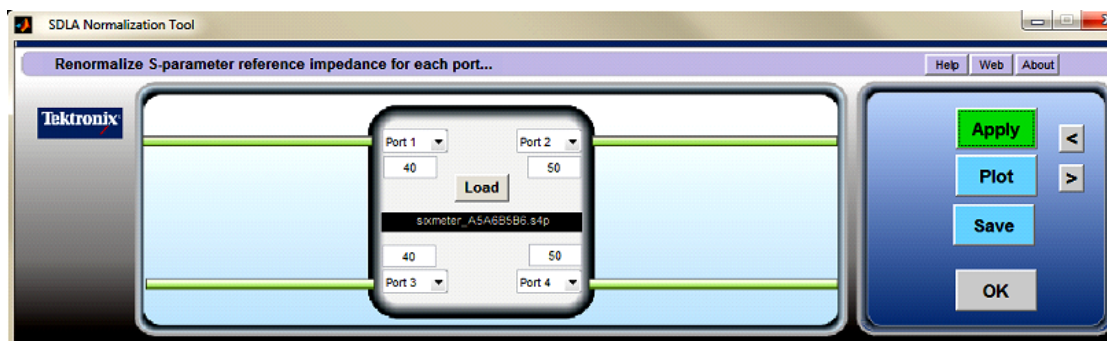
SDLA Normalization Tool

Renormalize S-parameter reference impedance for each port...

Help Web About

Tektronix

Port 1
40

Port 2
50

Load

sixmeter_A5A6B5B6.s4p

40
Port 3

50
Port 4

Apply

Plot

Save

OK

<

>